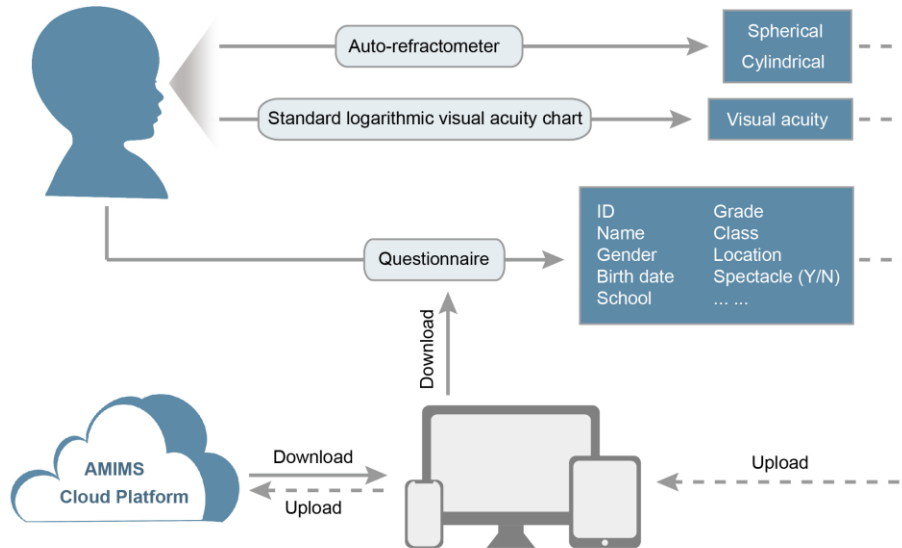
Auto-refractometer

Spherical
Cylindrical

Standard logarithmic visual acuity chart

Visual acuity

Questionnaire

ID
Name
Gender
Birth date
School

Grade
Class
Location
Spectacle (Y/N)
... ...

Download

AMIMS
Cloud Platform

Download

Upload

Upload